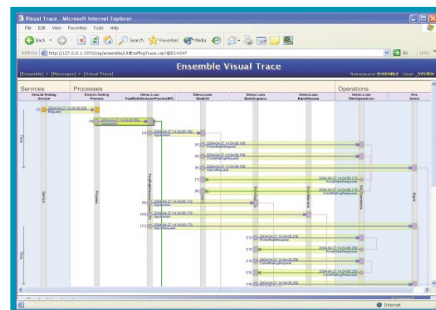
Visual Trace - Microsoft Internet Explorer

File Edit View Favorites Tools Help

Back Search Favorites Media

Address http://127.0.0.1:1972/csp/ensemble/UtilEnsMsgTrace.csp?$ID1=247

Go Links

[Ensemble] > [Messages] > [Visual Trace]

Ensemble Visual Trace

Namespace ENSEMBLE User _SYSTEM

Services

Processes

Operations

Internet